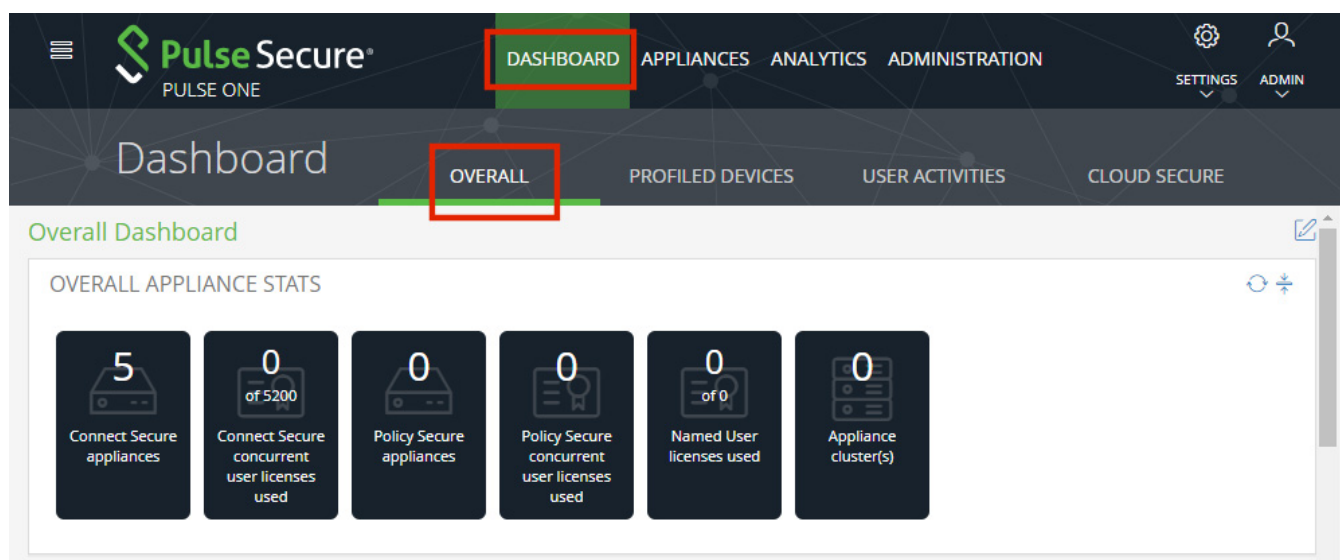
Pulse Secure®
PULSE ONE

DASHBOARD APPLIANCES ANALYTICS ADMINISTRATION

SETTINGS ADMIN

Dashboard

OVERALL PROFILED DEVICES USER ACTIVITIES CLOUD SECURE

Overall Dashboard

OVERALL APPLIANCE STATS

5
Connect Secure appliances

0
of 5200
Connect Secure concurrent user licenses used

0
Policy Secure appliances

0
Policy Secure concurrent user licenses used

0
of 0
Named User licenses used

0
Appliance cluster(s)